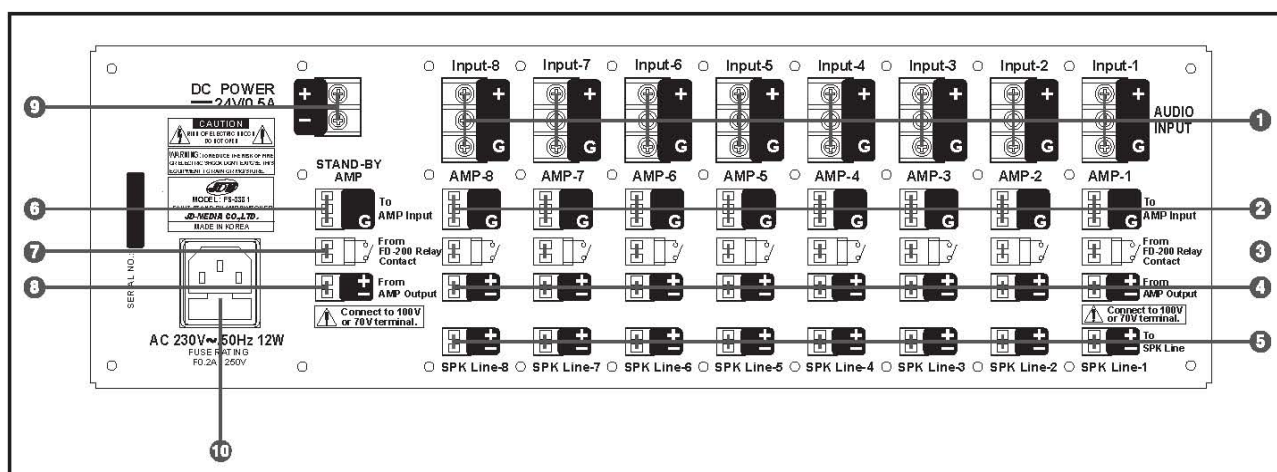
DC POWER
24V/0.5A

CAUTION
RISK OF ELECTRIC SHOCK DO NOT OPEN
WARNING: TO REDUCE THE RISK OF FIRE OR ELECTRIC SHOCK DO NOT EXPOSE THIS EQUIPMENT TO RAIN OR MOISTURE.
JDM
MODEL : PS-8881
JD-MEDIA CO.,LTD.
MADE IN KOREA

SERIAL NO.:

AC 230V~ 50Hz 12W
FUSE RATING
F0.2A 250V

Input-8 Input-7 Input-6 Input-5 Input-4 Input-3 Input-2 Input-1
+ G
AUDIO INPUT

STAND-BY AMP
AMP-8 AMP-7 AMP-6 AMP-5 AMP-4 AMP-3 AMP-2 AMP-1

To AMP Input
From FD-200 Relay Contact
From AMP Output
Connect to 100V or 70V terminal.

To SPK Line

SPK Line-8 SPK Line-7 SPK Line-6 SPK Line-5 SPK Line-4 SPK Line-3 SPK Line-2 SPK Line-1

1 2 3 4 5 6 7 8 9 10